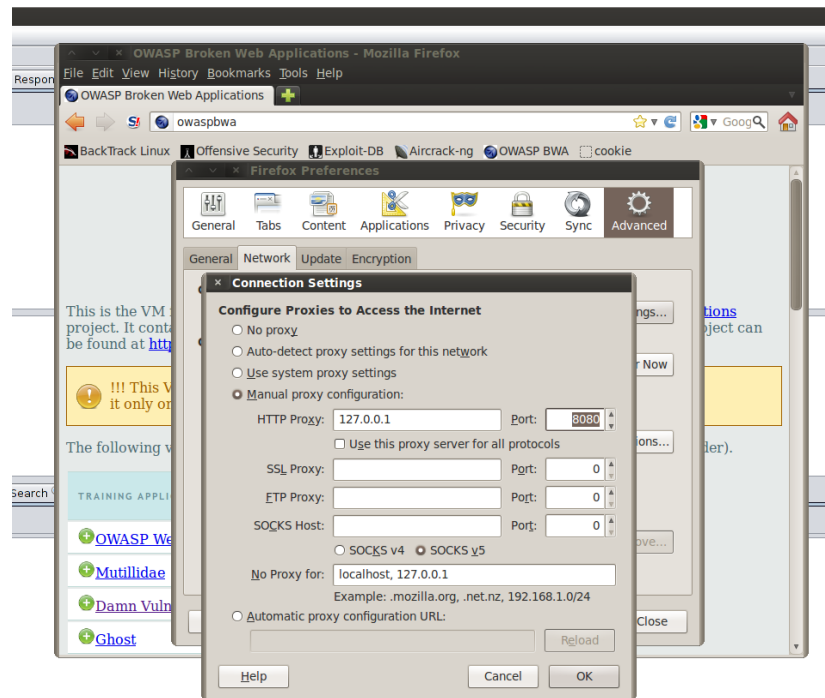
Respon

OWASP Broken Web Applications - Mozilla Firefox

File Edit View History Bookmarks Tools Help

OWASP Broken Web Applications

owaspbwa

Goog

BackTrack Linux Offensive Security Exploit-DB Aircrack-ng OWASP BWA cookie

Firefox Preferences

General Tabs Content Applications Privacy Security Sync Advanced

General Network Update Encryption

This is the VM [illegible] project. It conta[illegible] be found at http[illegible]

!!! This V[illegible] it only o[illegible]

The following v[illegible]

Search

TRAINING APPLI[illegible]

OWASP We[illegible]

Mutillidae

Damn Vuln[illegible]

Ghost

tions
oject can

ngs...

r Now

ons...

der).

ove...

Close

Connection Settings

Configure Proxies to Access the Internet

No proxy

Auto-detect proxy settings for this network

Use system proxy settings

Manual proxy configuration:

HTTP Proxy: 127.0.0.1 Port: 8080

Use this proxy server for all protocols

SSL Proxy: Port: 0

FTP Proxy: Port: 0

SOCKS Host: Port: 0

SOCKS v4 SOCKS v5

No Proxy for: localhost, 127.0.0.1

Example: .mozilla.org, .net.nz, 192.168.1.0/24

Automatic proxy configuration URL:

Reload

Help Cancel OK